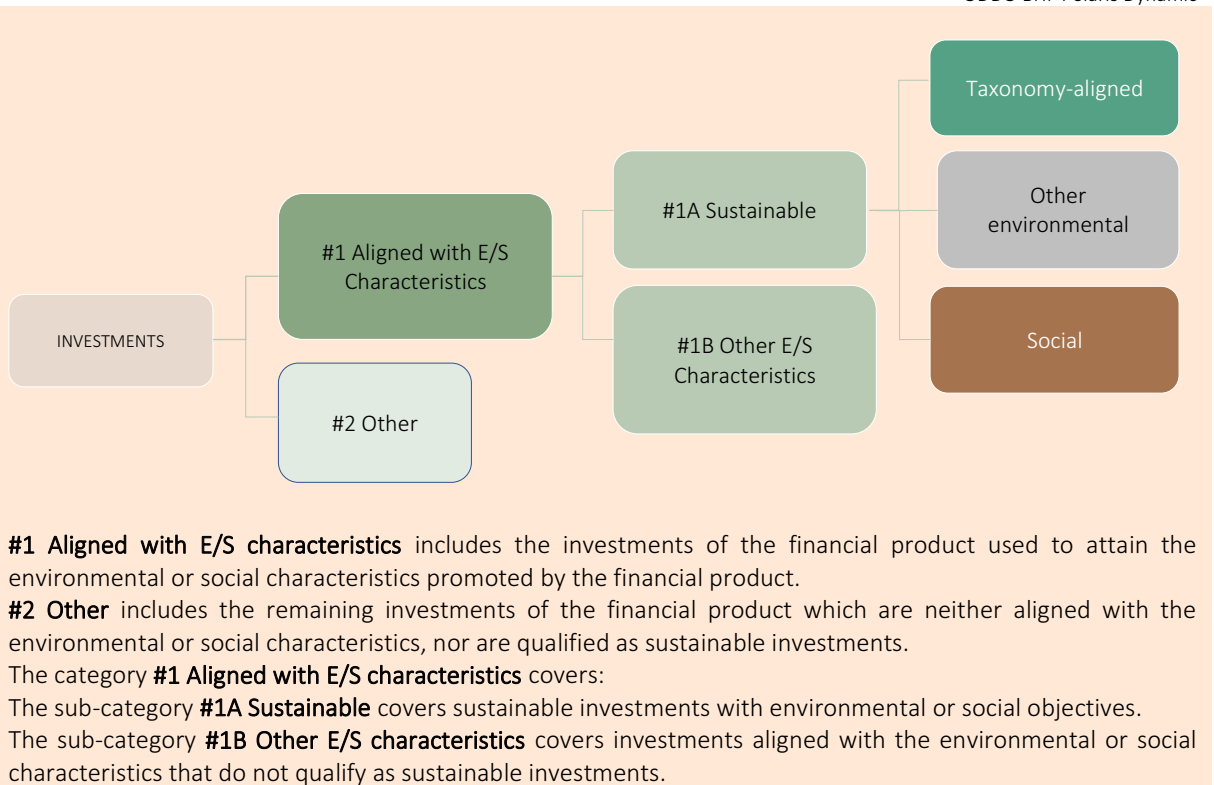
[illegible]

INVESTMENTS

#1 Aligned with E/S Characteristics

#2 Other

#1A Sustainable

#1B Other E/S Characteristics

Taxonomy-aligned

Other environmental

Social

**#1 Aligned with E/S characteristics** includes the investments of the financial product used to attain the environmental or social characteristics promoted by the financial product.
**#2 Other** includes the remaining investments of the financial product which are neither aligned with the environmental or social characteristics, nor are qualified as sustainable investments.
The category **#1 Aligned with E/S characteristics** covers:
The sub-category **#1A Sustainable** covers sustainable investments with environmental or social objectives.
The sub-category **#1B Other E/S characteristics** covers investments aligned with the environmental or social characteristics that do not qualify as sustainable investments.